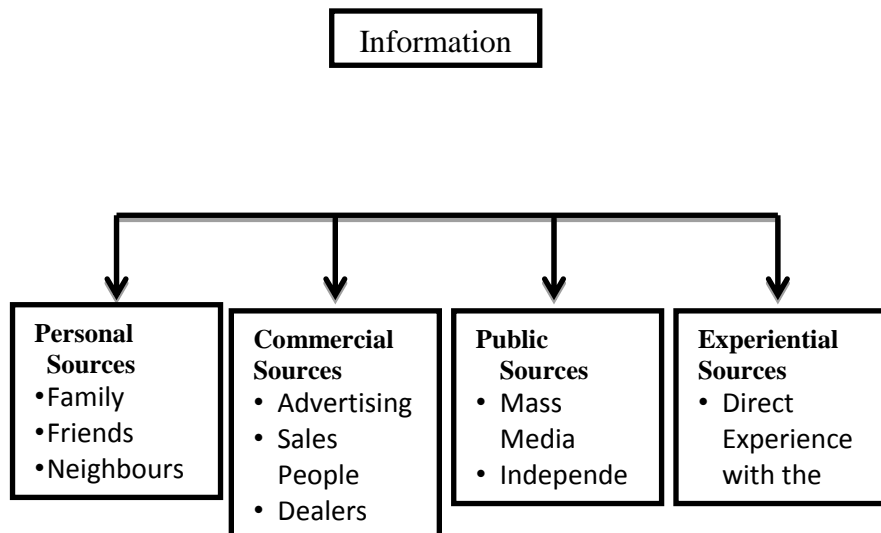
Information

**Personal Sources**
- Family
- Friends
- Neighbours

**Commercial Sources**
- Advertising
- Sales People
- Dealers

**Public Sources**
- Mass Media
- Independe

**Experiential Sources**
- Direct Experience with the